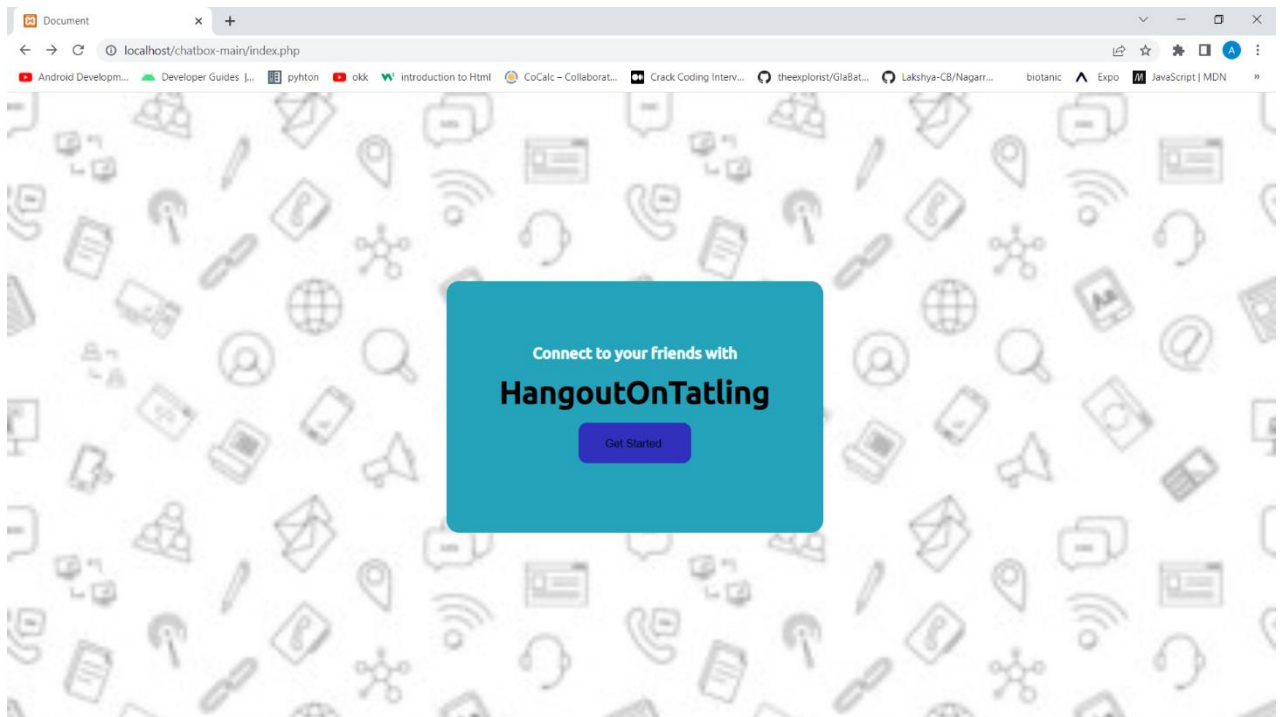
Document × +

localhost/chatbox-main/index.php

Android Developm... Developer Guides |... pyhton okk introduction to Html CoCalc – Collaborat... Crack Coding Interv... theexplorist/GlaBat... Lakshya-CB/Nagarr... biotanic Expo JavaScript | MDN »

A

Connect to your friends with

HangoutOnTatling

Get Started